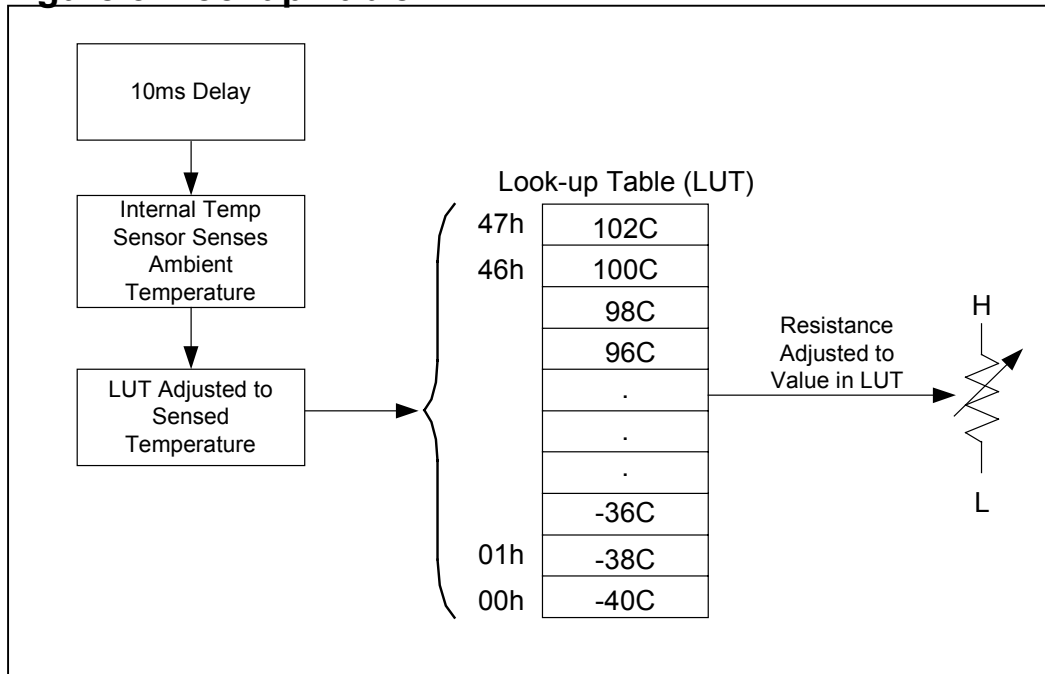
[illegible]

10ms Delay

Internal Temp Sensor Senses Ambient Temperature

LUT Adjusted to Sensed Temperature

Look-up Table (LUT)

| | |
|---|---|
| 47h | 102C |
| 46h | 100C |
| | 98C |
| | 96C |
| | . |
| | . |
| | . |
| | -36C |
| 01h | -38C |
| 00h | -40C |

Resistance Adjusted to Value in LUT

H

L